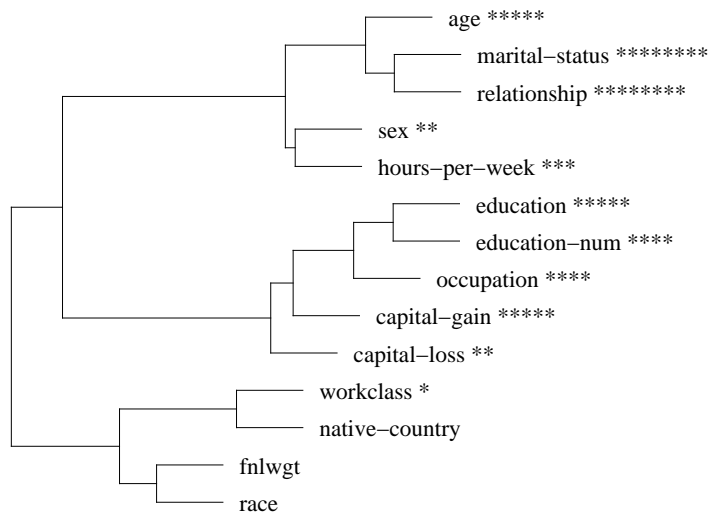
age *****
marital−status ********
relationship ********
sex **
hours−per−week ***
education *****
education−num ****
occupation ****
capital−gain *****
capital−loss **
workclass *
native−country
fnlwgt
race